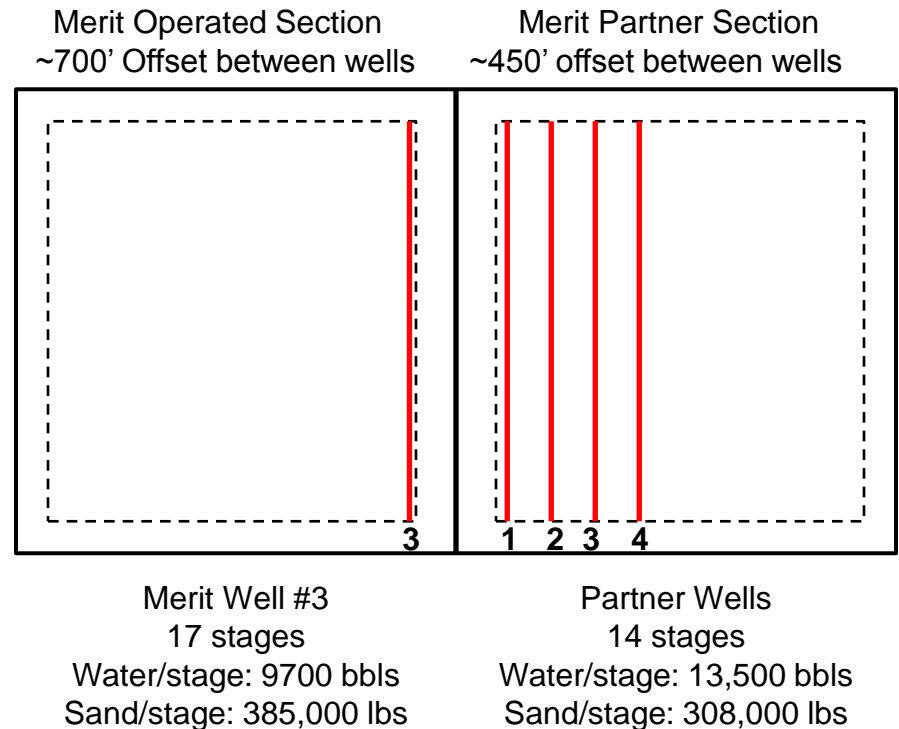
Merit Operated Section
~700' Offset between wells

Merit Partner Section
~450' offset between wells

3

1 2 3 4

Merit Well #3
17 stages
Water/stage: 9700 bbls
Sand/stage: 385,000 lbs

Partner Wells
14 stages
Water/stage: 13,500 bbls
Sand/stage: 308,000 lbs